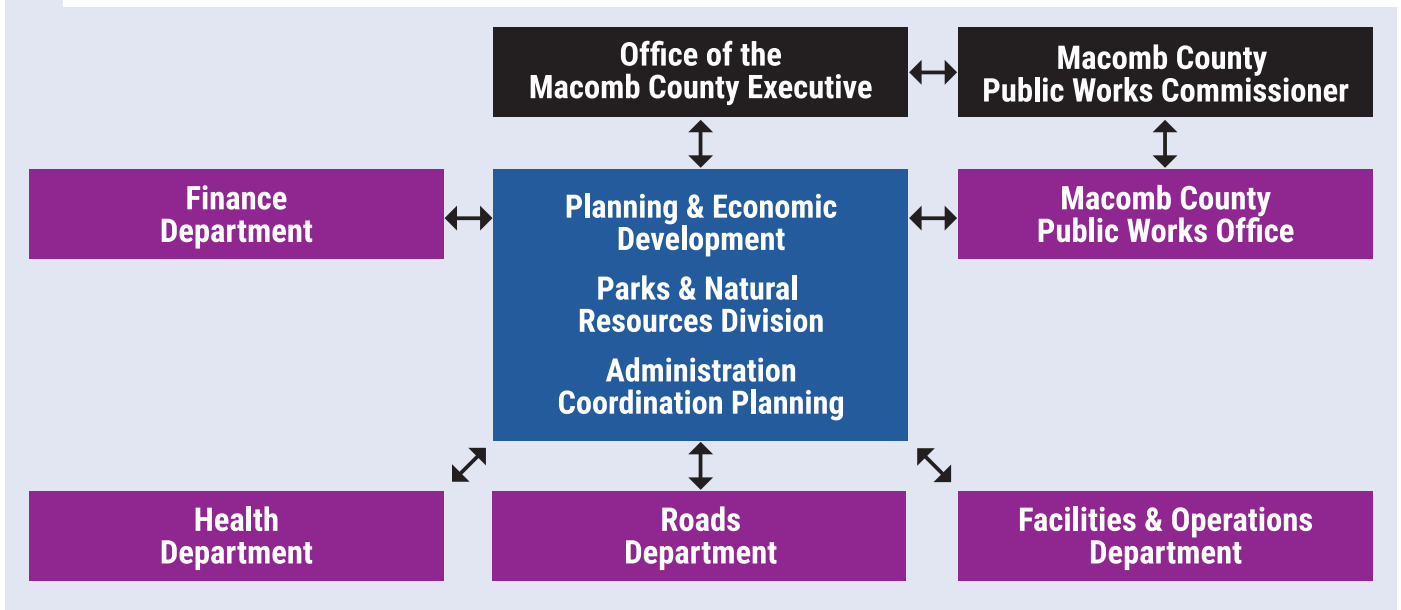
Office of the Macomb County Executive

Macomb County Public Works Commissioner

Finance Department

Planning & Economic Development

Parks & Natural Resources Division

Administration Coordination Planning

Macomb County Public Works Office

Health Department

Roads Department

Facilities & Operations Department